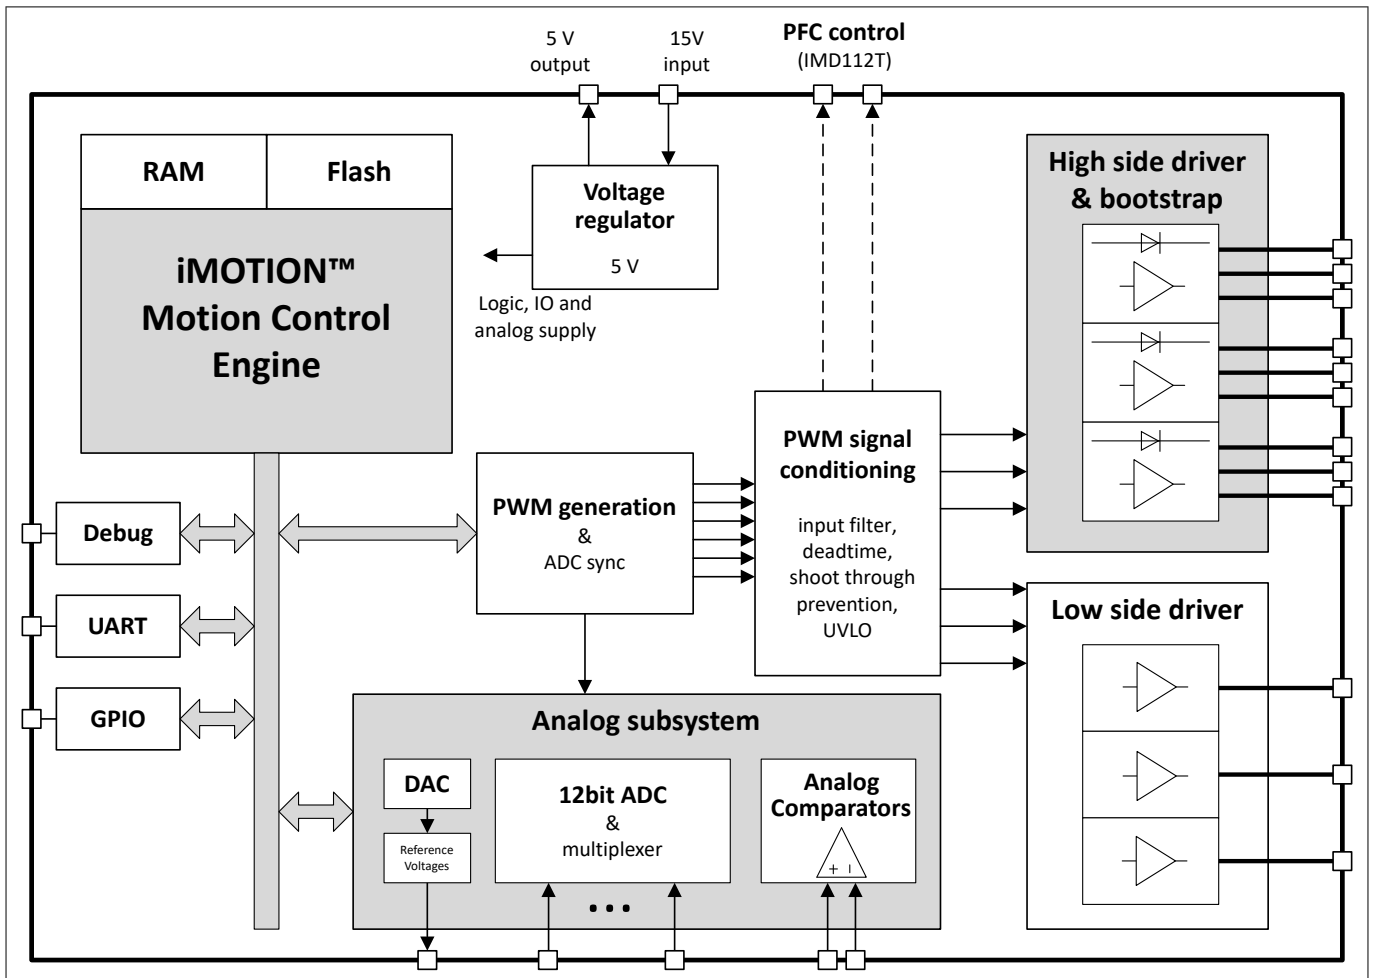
5 V output

15V input

PFC control (IMD112T)

RAM

Flash

iMOTION™ Motion Control Engine

Voltage regulator

5 V

Logic, IO and analog supply

High side driver & bootstrap

Debug

UART

GPIO

PWM generation & ADC sync

PWM signal conditioning

input filter, deadtime, shoot through prevention, UVLO

Low side driver

Analog subsystem

DAC

Reference Voltages

12bit ADC & multiplexer

Analog Comparators

+ -

• • •